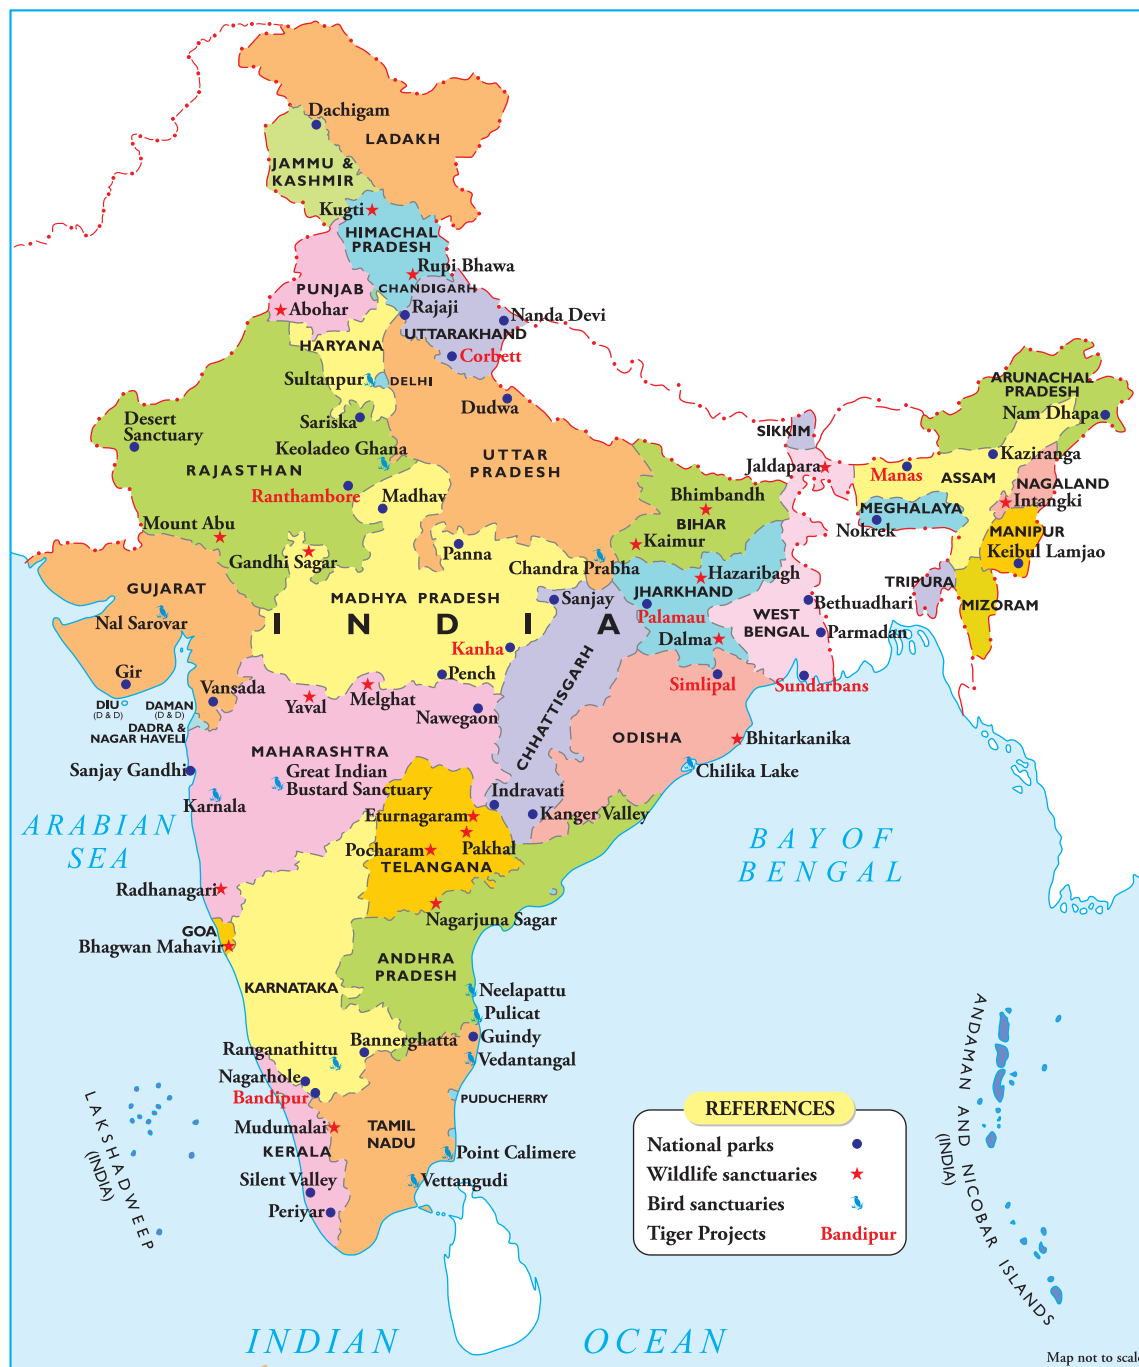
Dachigam
LADAKH
JAMMU & KASHMIR
Kugti
HIMACHAL PRADESH
Rupi Bhawa
PUNJAB
CHANDIGARH
Abohar
Rajaji
Nanda Devi
UTTARAKHAND
HARYANA
Corbett
Sultanpur
DELHI
Dudwa
Desert Sanctuary
Sariska
Keoladeo Ghana
UTTAR PRADESH
RAJASTHAN
Ranthambore
Madhav
SIKKIM
ARUNACHAL PRADESH
Nam Dhapa
Kaziranga
Jaldapara
Manas
ASSAM
NAGALAND
Intangki
Bhimbandh
BIHAR
MEGHALAYA
Nokrek
MANIPUR
Keibul Lamjao
Mount Abu
Gandhi Sagar
Panna
Kaimur
Chandra Prabha
Hazaribagh
GUJARAT
MADHYA PRADESH
Sanjay
JHARKHAND
TRIPURA
Bethuadhari
MIZORAM
Nal Sarovar
I N D I A
Palamau
WEST BENGAL
Parmadan
Dalma
Kanha
Gir
Pench
Vansada
Simlipal
Sundarbans
DIU (D & D)
DAMAN (D & D)
Yaval
Melghat
DADRA & NAGAR HAVELI
Nawegaon
CHHATTISGARH
MAHARASHTRA
ODISHA
Bhitarkanika
Sanjay Gandhi
Great Indian Bustard Sanctuary
Chilika Lake
Indravati
Karnala
Kanger Valley
ARABIAN SEA
Eturnagaram
BAY OF BENGAL
Pocharam
Pakhal
TELANGANA
Radhanagari
Nagarjuna Sagar
GOA
Bhagwan Mahavir
ANDHRA PRADESH
KARNATAKA
Neelapattu
Pulicat
Guindy
Bannerghatta
Ranganathittu
Vedantangal
Nagarhole
Bandipur
PUDUCHERRY
LAKSHADWEEP (INDIA)
Mudumalai
TAMIL NADU
KERALA
Point Calimere
Silent Valley
Vettangudi
Periyar
REFERENCES
National parks
Wildlife sanctuaries
Bird sanctuaries
Tiger Projects
Bandipur
ANDAMAN AND NICOBAR ISLANDS (INDIA)
INDIAN OCEAN
Map not to scal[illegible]